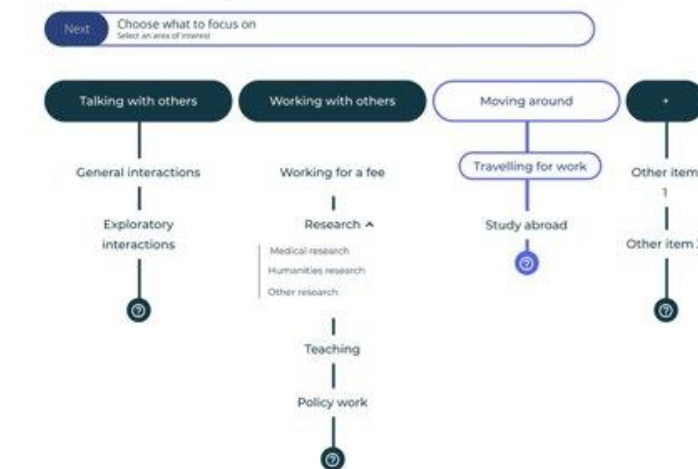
Next

Choose what to focus on
Select an area of interest

Talking with others

General interactions

Exploratory interactions

Working with others

Working for a fee

Research ^

Medical research

Humanities research

Other research

Teaching

Policy work

Moving around

Travelling for work

Study abroad

+

Other item 1

Other item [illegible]